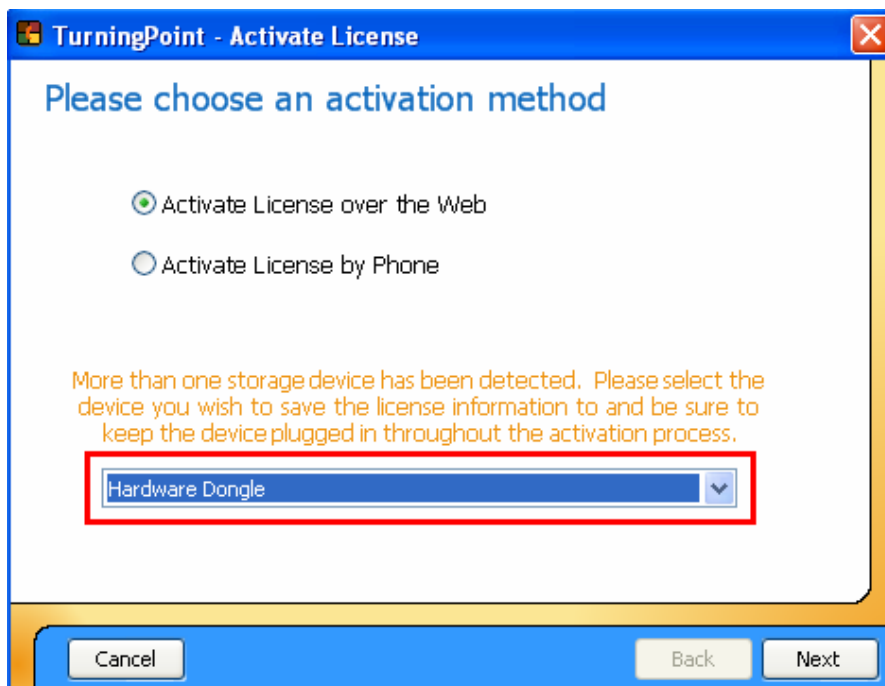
TurningPoint - Activate License

Please choose an activation method

Activate License over the Web

Activate License by Phone

More than one storage device has been detected. Please select the device you wish to save the license information to and be sure to keep the device plugged in throughout the activation process.

Hardware Dongle

Cancel

Back

Next